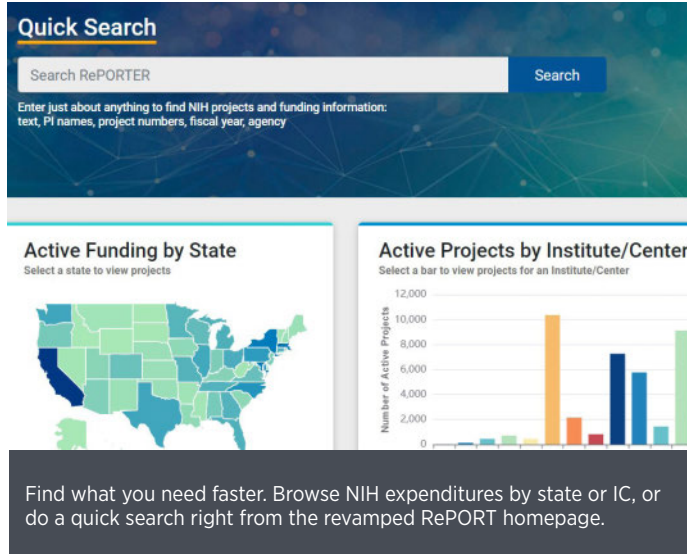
Quick Search

Search RePORTER

Search

Enter just about anything to find NIH projects and funding information: text, PI names, project numbers, fiscal year, agency

Active Funding by State

Select a state to view projects

Active Projects by Institute/Center

Select a bar to view projects for an Institute/Center

12,000
10,000
8,000
6,000
4,000
2,000
0

Number of Active Projects

Find what you need faster. Browse NIH expenditures by state or IC, or do a quick search right from the revamped RePORT homepage.